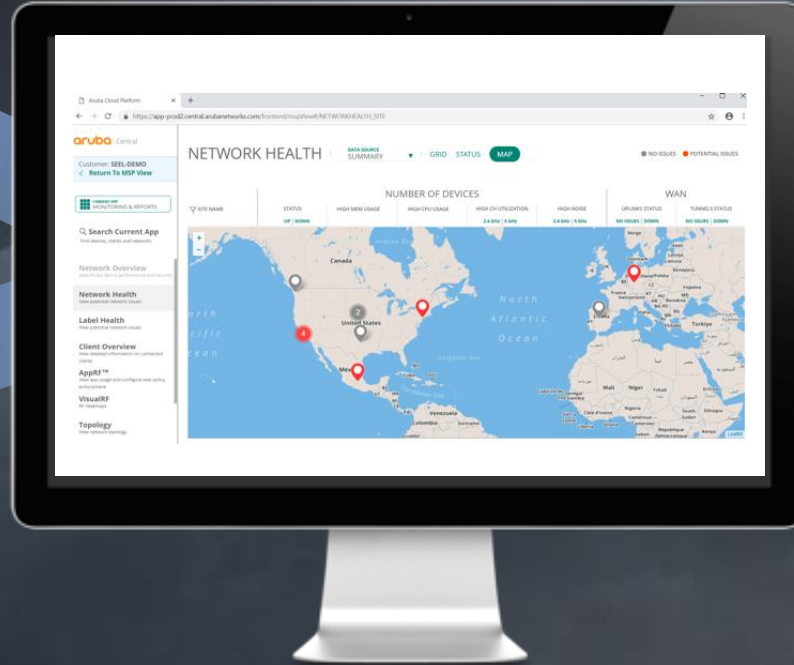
Aruba Cloud Platform ×
https://app-prod2.central.arubanetworks.com/frontend/mapView#/NETWORKHEALTH_SITE

aruba Central

Customer: SEEL-DEMO
< Return To MSP View

CURRENT APP
MONITORING & REPORTS

Search Current App
Find devices, clients and networks

Network Overview
View Aruba device performance and security

Network Health
View potential network issues

Label Health
View potential network issues

Client Overview
View detailed information on connected clients

AppRF™
View app usage and configure web policy enforcement

VisualRF
RF Heatmaps

Topology
View network topology

NETWORK HEALTH
DATA SOURCE
SUMMARY
GRID STATUS MAP

NO ISSUES POTENTIAL ISSUES

NUMBER OF DEVICES
WAN

SITE NAME
STATUS
UP | DOWN
HIGH MEM USAGE
HIGH CPU USAGE
HIGH CH UTILIZATION
2.4 GHz | 5 GHz
HIGH NOISE
2.4 GHz | 5 GHz
UPLINKS STATUS
NO ISSUES | DOWN
TUNNELS STATUS
NO ISSUES | DOWN

Canada
United States
North Atlantic Ocean
Mexico
Venezuela
Colombia
Mali
Niger
Nigeria
Türkiye
2
4